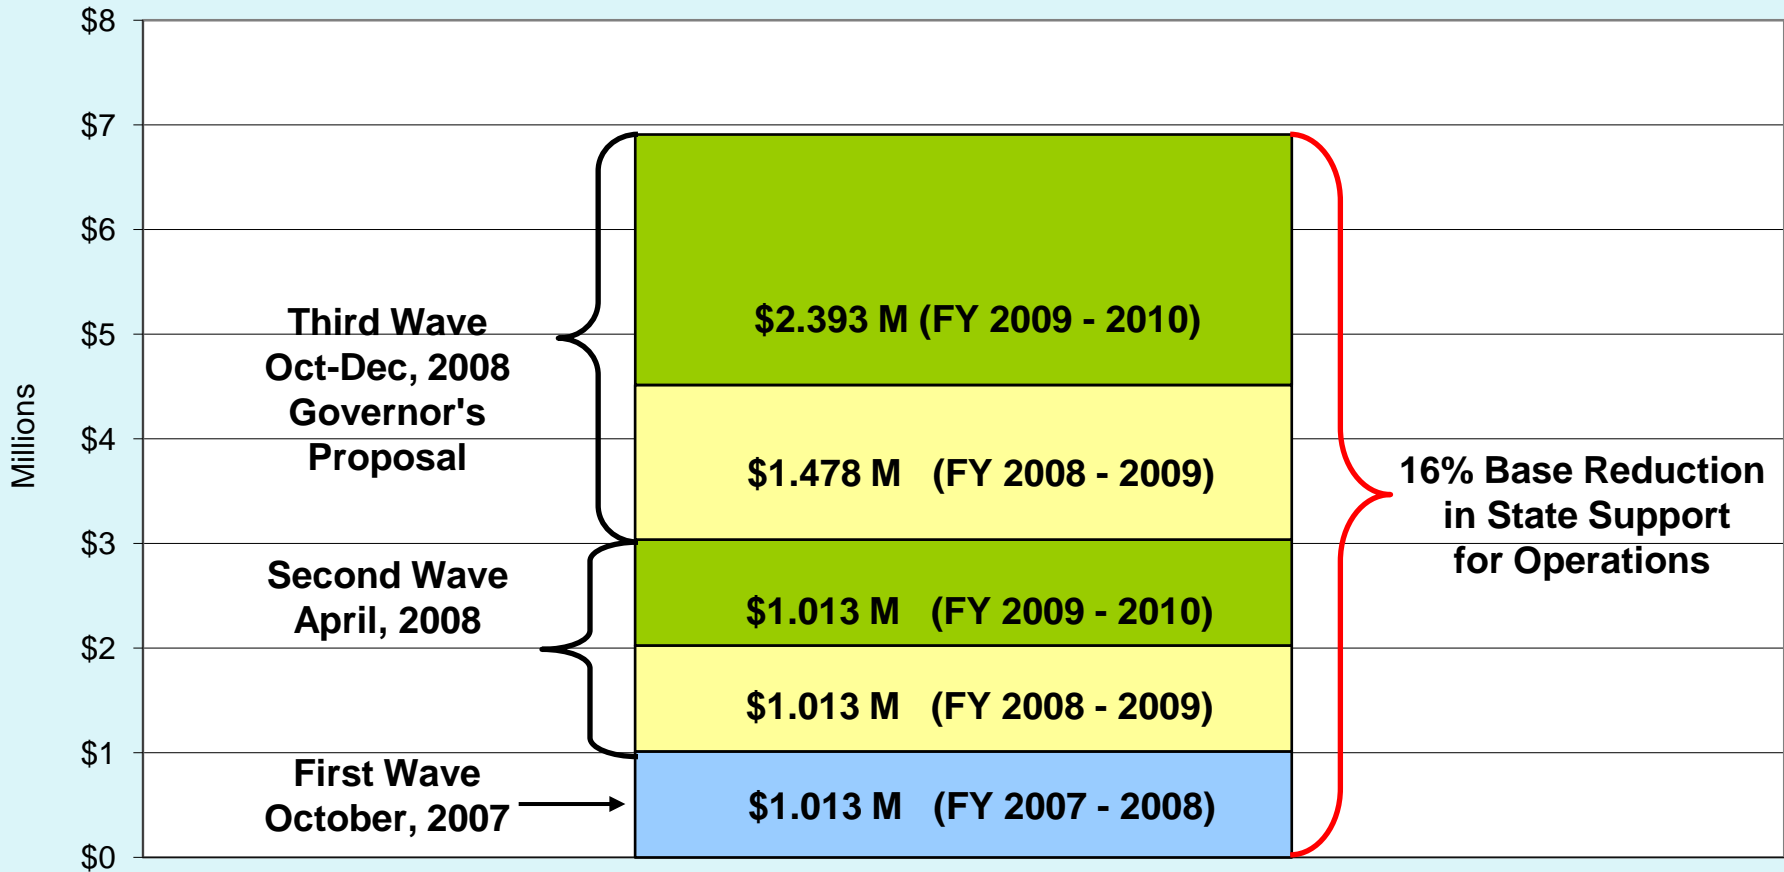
$8
$7
$6
$5
$4
$3
$2
$1
$0

Millions

Third Wave
Oct-Dec, 2008
Governor's
Proposal

Second Wave
April, 2008

First Wave
October, 2007

$2.393 M (FY 2009 - 2010)

$1.478 M (FY 2008 - 2009)

$1.013 M (FY 2009 - 2010)

$1.013 M (FY 2008 - 2009)

$1.013 M (FY 2007 - 2008)

16% Base Reduction in State Support for Operations